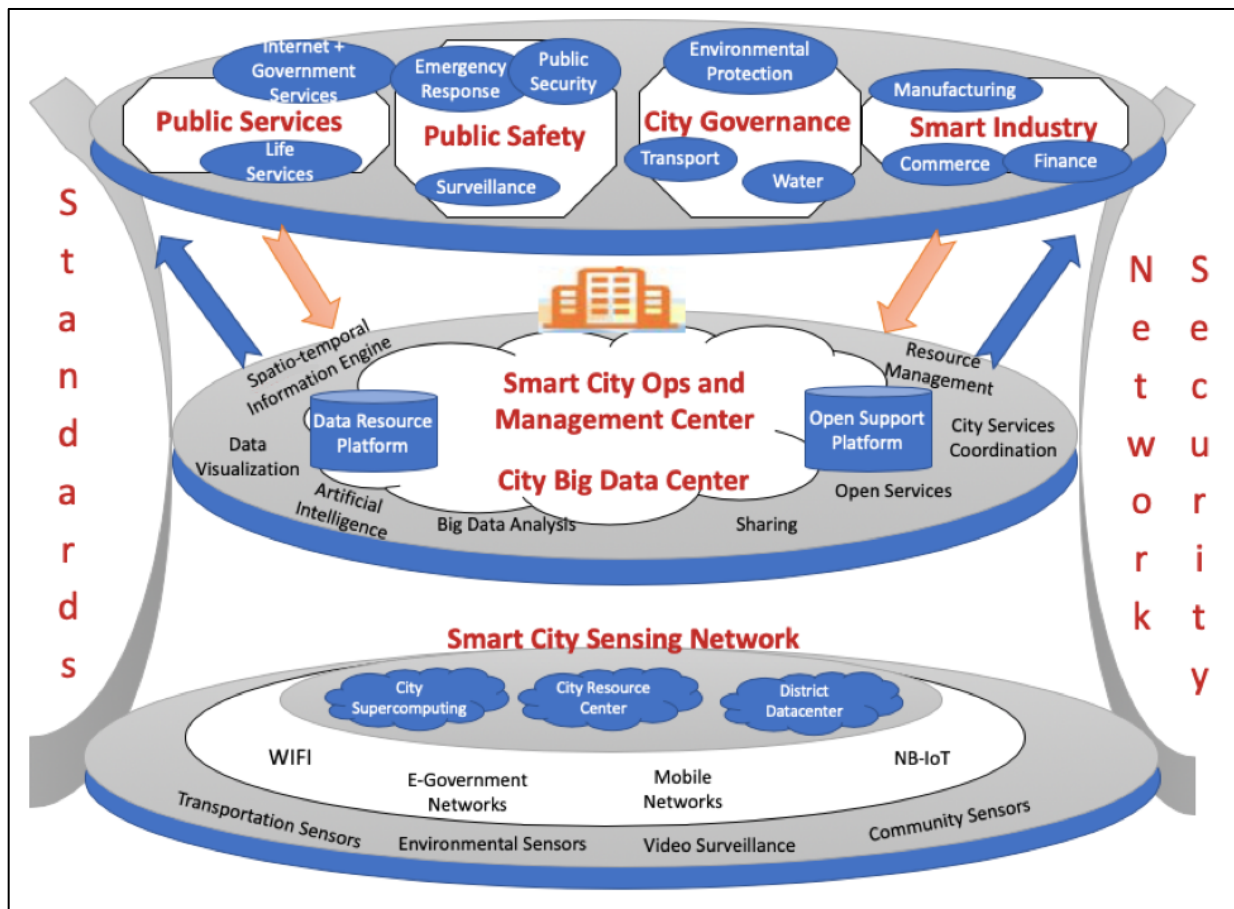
Internet + Government Services

Public Services

Life Services

Emergency Response

Public Security

Public Safety

Surveillance

Environmental Protection

City Governance

Transport

Water

Manufacturing

Smart Industry

Commerce

Finance

Standards

Network

Security

Spatio-temporal Information Engine

Smart City Ops and Management Center

Resource Management

Data Resource Platform

Open Support Platform

City Services Coordination

Data Visualization

City Big Data Center

Open Services

Artificial Intelligence

Big Data Analysis

Sharing

Smart City Sensing Network

City Supercomputing

City Resource Center

District Datacenter

WIFI

NB-IoT

E-Government Networks

Mobile Networks

Transportation Sensors

Environmental Sensors

Video Surveillance

Community Sensors